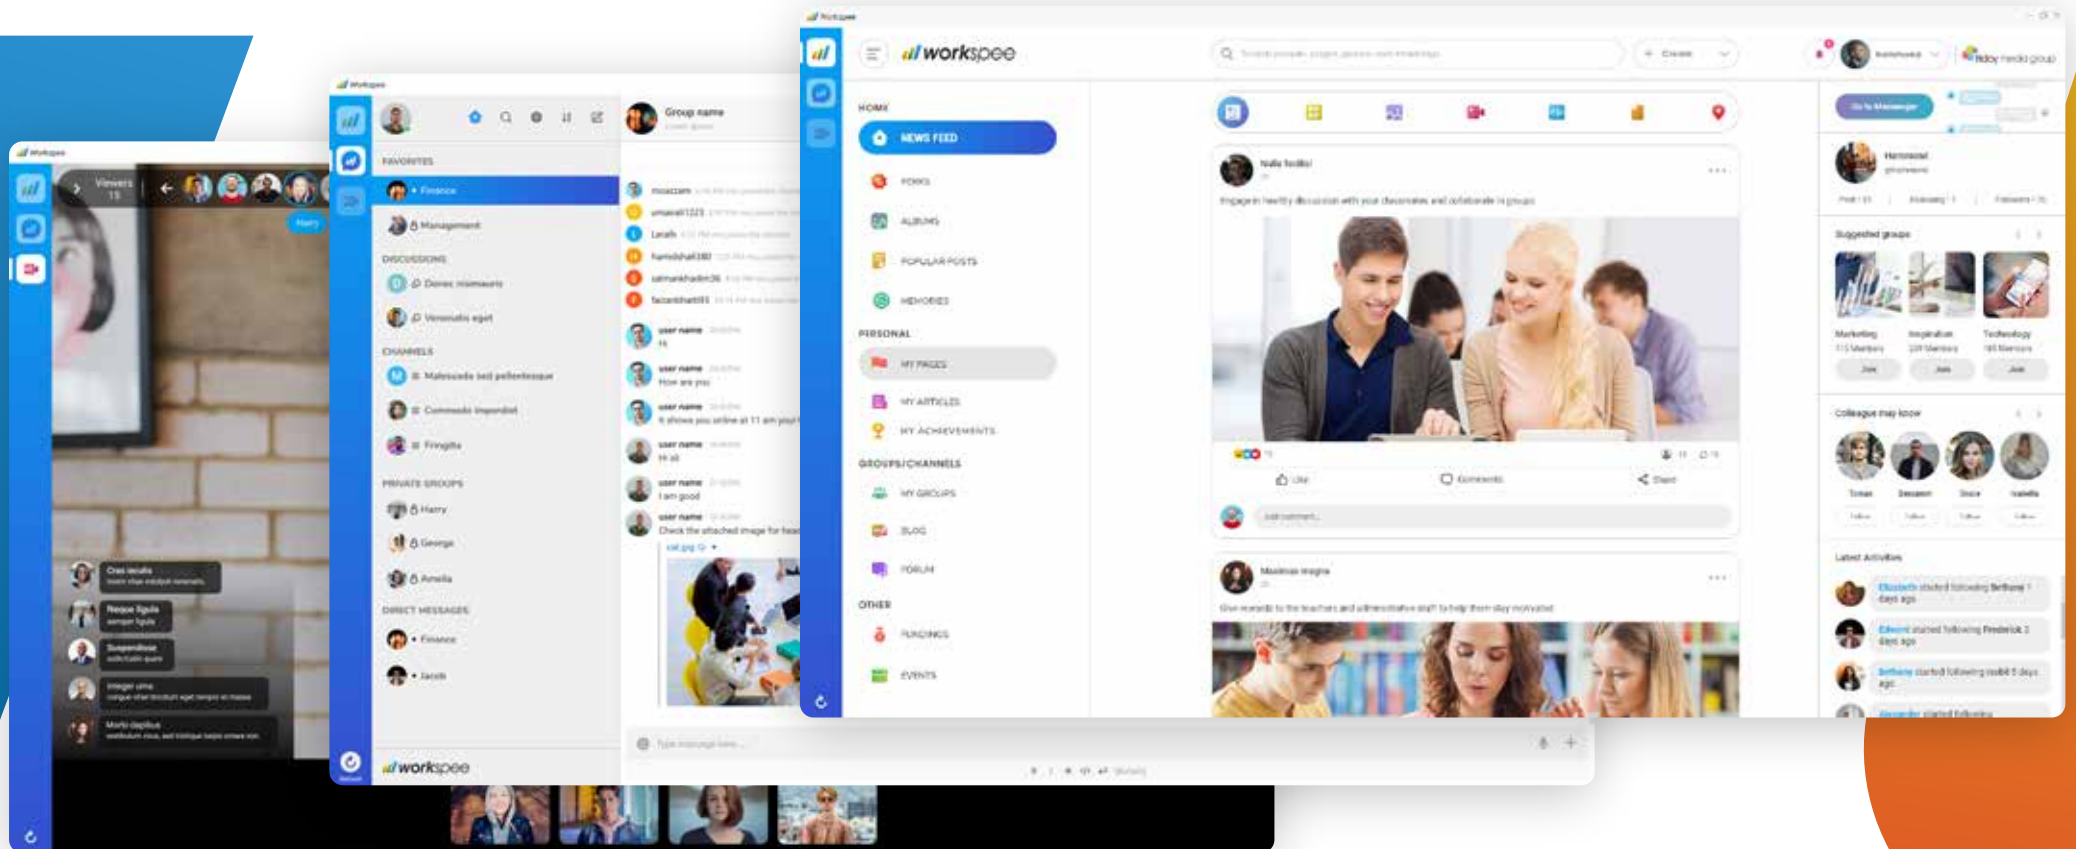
Workspee

Viewers 15

Harry

Cras iaculis

Neque ligula

Suspendisse

Integer urna

Morbi dapibus

Workspee

FAVORITES

Finance

Management

DISCUSSIONS

Donec maesuaris

Venenatis eget

CHANNELS

Malesuada sed pellentesque

Commodo imperdiet

Fringilla

PRIVATE GROUPS

Harry

George

Amelia

DIRECT MESSAGES

Finance

Jacob

workspee

Group name

moazzam

umavali1223

Jacob

hamidshah380

salmankhadim36

faizankhalil85

user name
Hi

user name
How are you

user name
It shows you online at 11 am you

user name
Hi all

user name
I am good

user name
Check the attached image for hea

cat.jpg

Type message here...

Workspee

workspee

Create

HOME

NEWS FEED

PERSONAL

MY PAGES

MY ARTICLES

MY ACHIEVEMENTS

GROUPS/CHANNELS

MY GROUPS

BLOG

FORUM

OTHER

EVENTS

Nalla facilisi

Engage in healthy discussion with your classmates and collaborate in groups

Like

Comments

Share

Add comment...

Maximus magna

Give rewards to the teachers and administrative staff to help them stay motivated

Go to Messenger

Hammond

Suggested groups

Marketing

Inspiration

Technology

Join

Join

Join

Colleague may know

Tomas

Benjamin

Grace

Isabella

Latest Activities

Elizabeth started following Bethany 1 days ago

Edward started following Frederick 1 days ago

Bethany started following Isabell 5 days ago

Alexander started following